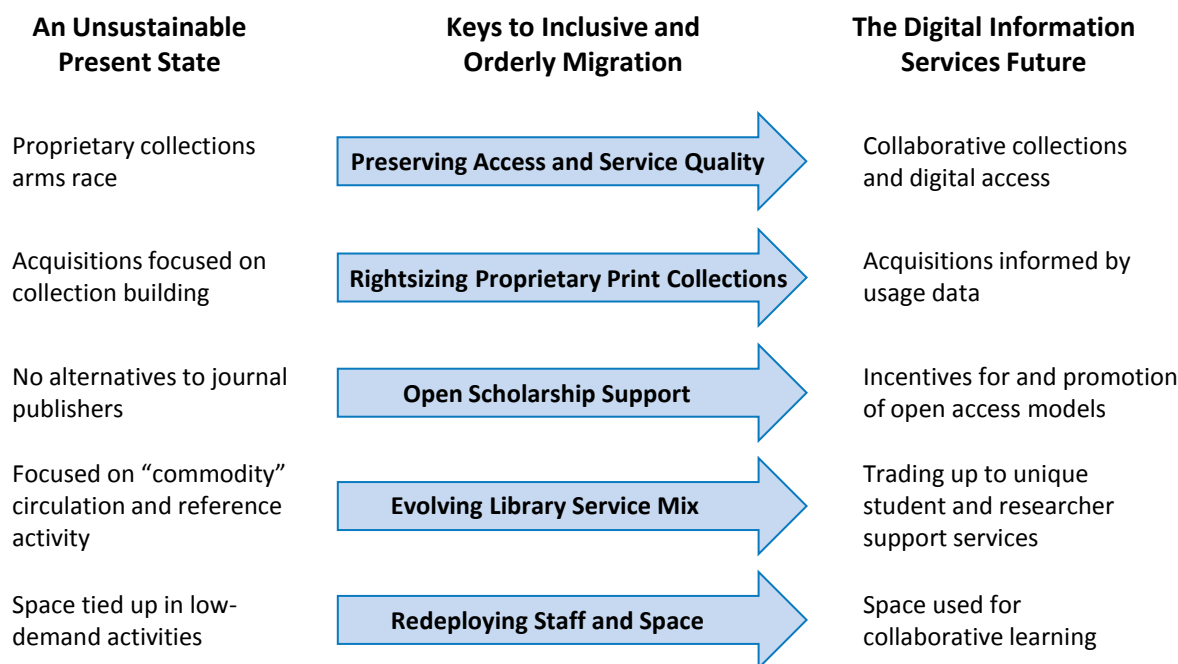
An Unsustainable Present State

Keys to Inclusive and Orderly Migration

The Digital Information Services Future

Proprietary collections arms race

Preserving Access and Service Quality

Collaborative collections and digital access

Acquisitions focused on collection building

Rightsizing Proprietary Print Collections

Acquisitions informed by usage data

No alternatives to journal publishers

Open Scholarship Support

Incentives for and promotion of open access models

Focused on “commodity” circulation and reference activity

Evolving Library Service Mix

Trading up to unique student and researcher support services

Space tied up in low-demand activities

Redeploying Staff and Space

Space used for collaborative learning